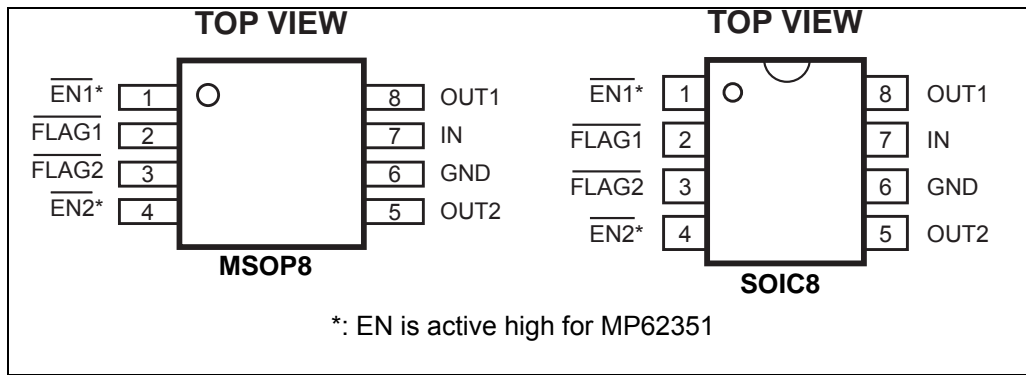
TOP VIEW

$\overline{EN1}$* 1
$\overline{FLAG1}$ 2
$\overline{FLAG2}$ 3
$\overline{EN2}$* 4

8 OUT1
7 IN
6 GND
5 OUT2

MSOP8

TOP VIEW

$\overline{EN1}$* 1
$\overline{FLAG1}$ 2
$\overline{FLAG2}$ 3
$\overline{EN2}$* 4

8 OUT1
7 IN
6 GND
5 OUT2

SOIC8

*: EN is active high for MP62351